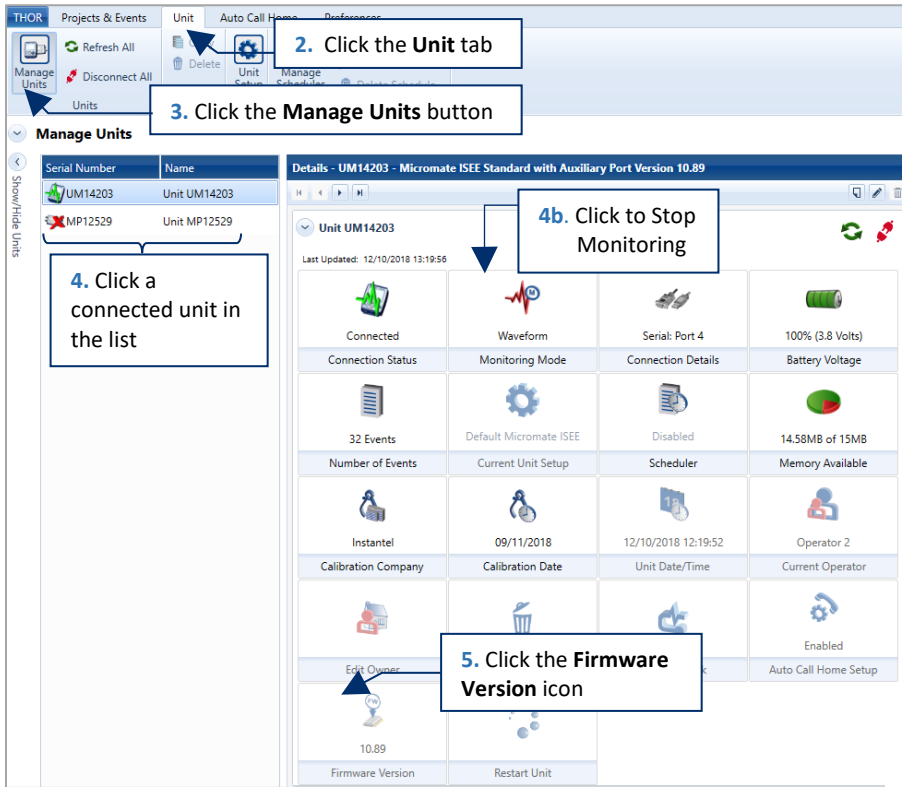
THOR | Projects & Events | Unit | Auto Call Home | Preferences

Manage Units
Refresh All
Disconnect All
Units
Delete
Unit Setup
Manage Schedules
Delete Schedule

2. Click the **Unit** tab

3. Click the **Manage Units** button

Manage Units

Show/Hide Units

| Serial Number | Name |
|---|---|
| UM14203 | Unit UM14203 |
| MP12529 | Unit MP12529 |

4. Click a connected unit in the list

Details - UM14203 - Micromate ISEE Standard with Auxiliary Port Version 10.89

Unit UM14203

4b. Click to Stop Monitoring

Last Updated: 12/10/2018 13:19:56

| Connected | Waveform | Serial: Port 4 | 100% (3.8 Volts) |
|---|---|---|---|
| Connection Status | Monitoring Mode | Connection Details | Battery Voltage |
| 32 Events | Default Micromate ISEE | Disabled | 14.58MB of 15MB |
| Number of Events | Current Unit Setup | Scheduler | Memory Available |
| Instantel | 09/11/2018 | 12/10/2018 12:19:52 | Operator 2 |
| Calibration Company | Calibration Date | Unit Date/Time | Current Operator |
| | | | Enabled |
| Edit Owner | | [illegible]k | Auto Call Home Setup |
| 10.89 | | | |
| Firmware Version | Restart Unit | | |

5. Click the **Firmware Version** icon